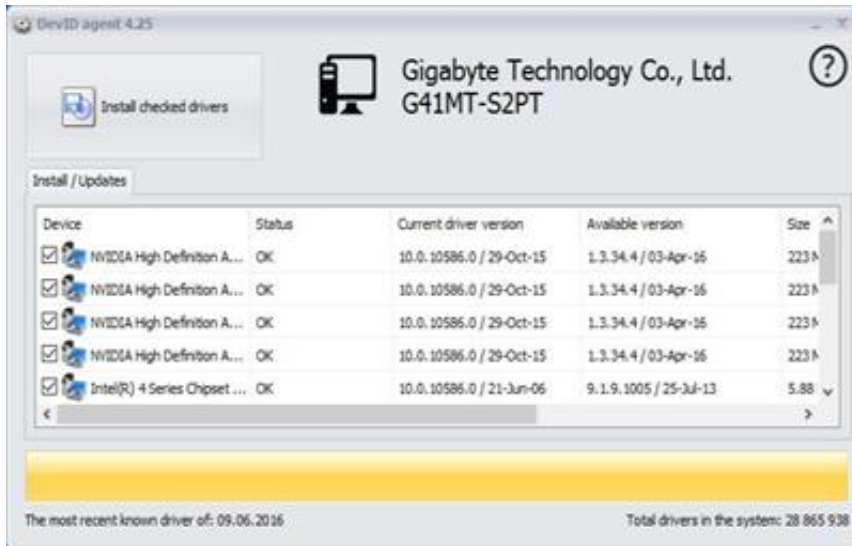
DevID agent 4.25

Install checked drivers

Gigabyte Technology Co., Ltd.
G41MT-S2PT

?

Install / Updates

| Device | Status | Current driver version | Available version | Size |
|---|---|---|---|---|
| NVIDIA High Definition A... | OK | 10.0.10586.0 / 29-Oct-15 | 1.3.34.4 / 03-Apr-16 | 223 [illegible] |
| NVIDIA High Definition A... | OK | 10.0.10586.0 / 29-Oct-15 | 1.3.34.4 / 03-Apr-16 | 223 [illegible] |
| NVIDIA High Definition A... | OK | 10.0.10586.0 / 29-Oct-15 | 1.3.34.4 / 03-Apr-16 | 223 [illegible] |
| NVIDIA High Definition A... | OK | 10.0.10586.0 / 29-Oct-15 | 1.3.34.4 / 03-Apr-16 | 223 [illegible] |
| Intel(R) 4 Series Chipset ... | OK | 10.0.10586.0 / 21-Jun-06 | 9.1.9.1005 / 25-Jul-13 | 5.88 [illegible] |

The most recent known driver of: 09.06.2016

Total drivers in the system: 28 865 938